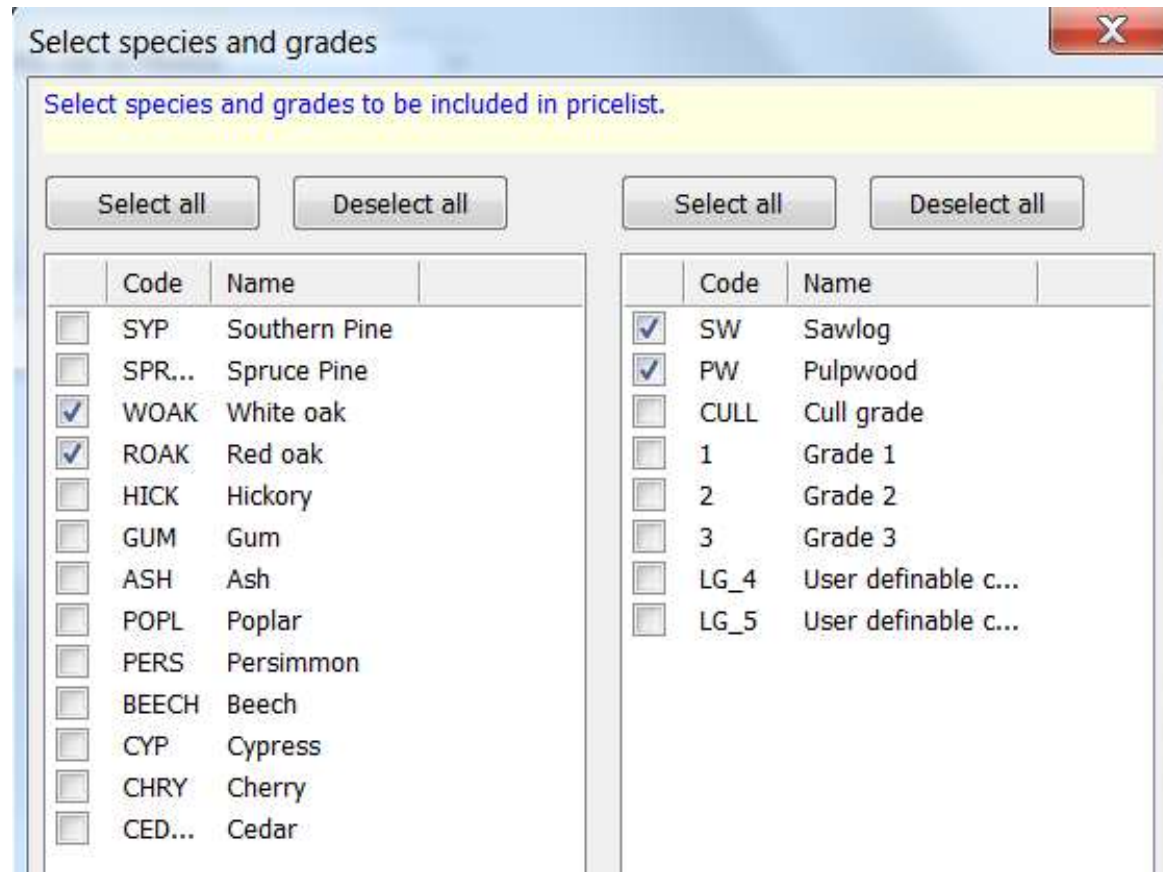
Select species and grades

Select species and grades to be included in pricelist.

Select all

Deselect all

Select all

Deselect all

| | Code | Name |
|---|---|---|
| ☐ | SYP | Southern Pine |
| ☐ | SPR... | Spruce Pine |
| ☑ | WOAK | White oak |
| ☑ | ROAK | Red oak |
| ☐ | HICK | Hickory |
| ☐ | GUM | Gum |
| ☐ | ASH | Ash |
| ☐ | POPL | Poplar |
| ☐ | PERS | Persimmon |
| ☐ | BEECH | Beech |
| ☐ | CYP | Cypress |
| ☐ | CHRY | Cherry |
| ☐ | CED... | Cedar |

| | Code | Name |
|---|---|---|
| ☑ | SW | Sawlog |
| ☑ | PW | Pulpwood |
| ☐ | CULL | Cull grade |
| ☐ | 1 | Grade 1 |
| ☐ | 2 | Grade 2 |
| ☐ | 3 | Grade 3 |
| ☐ | LG_4 | User definable c... |
| ☐ | LG_5 | User definable c... |